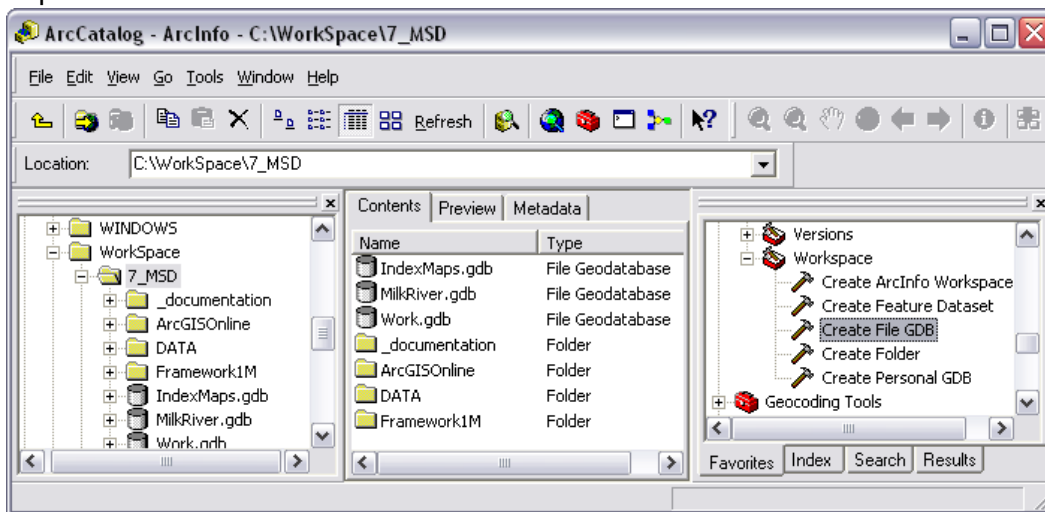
ArcCatalog - ArcInfo - C:\WorkSpace\7_MSD

File Edit View Go Tools Window Help

Refresh

Location: C:\WorkSpace\7_MSD

WINDOWS
WorkSpace
7_MSD
_documentation
ArcGISOnline
DATA
Framework1M
IndexMaps.gdb
MilkRiver.gdb
Work.gdb

Contents | Preview | Metadata

| Name | Type |
|---|---|
| IndexMaps.gdb | File Geodatabase |
| MilkRiver.gdb | File Geodatabase |
| Work.gdb | File Geodatabase |
| _documentation | Folder |
| ArcGISOnline | Folder |
| DATA | Folder |
| Framework1M | Folder |

Versions
Workspace
Create ArcInfo Workspace
Create Feature Dataset
Create File GDB
Create Folder
Create Personal GDB
Geocoding Tools

Favorites | Index | Search | Results